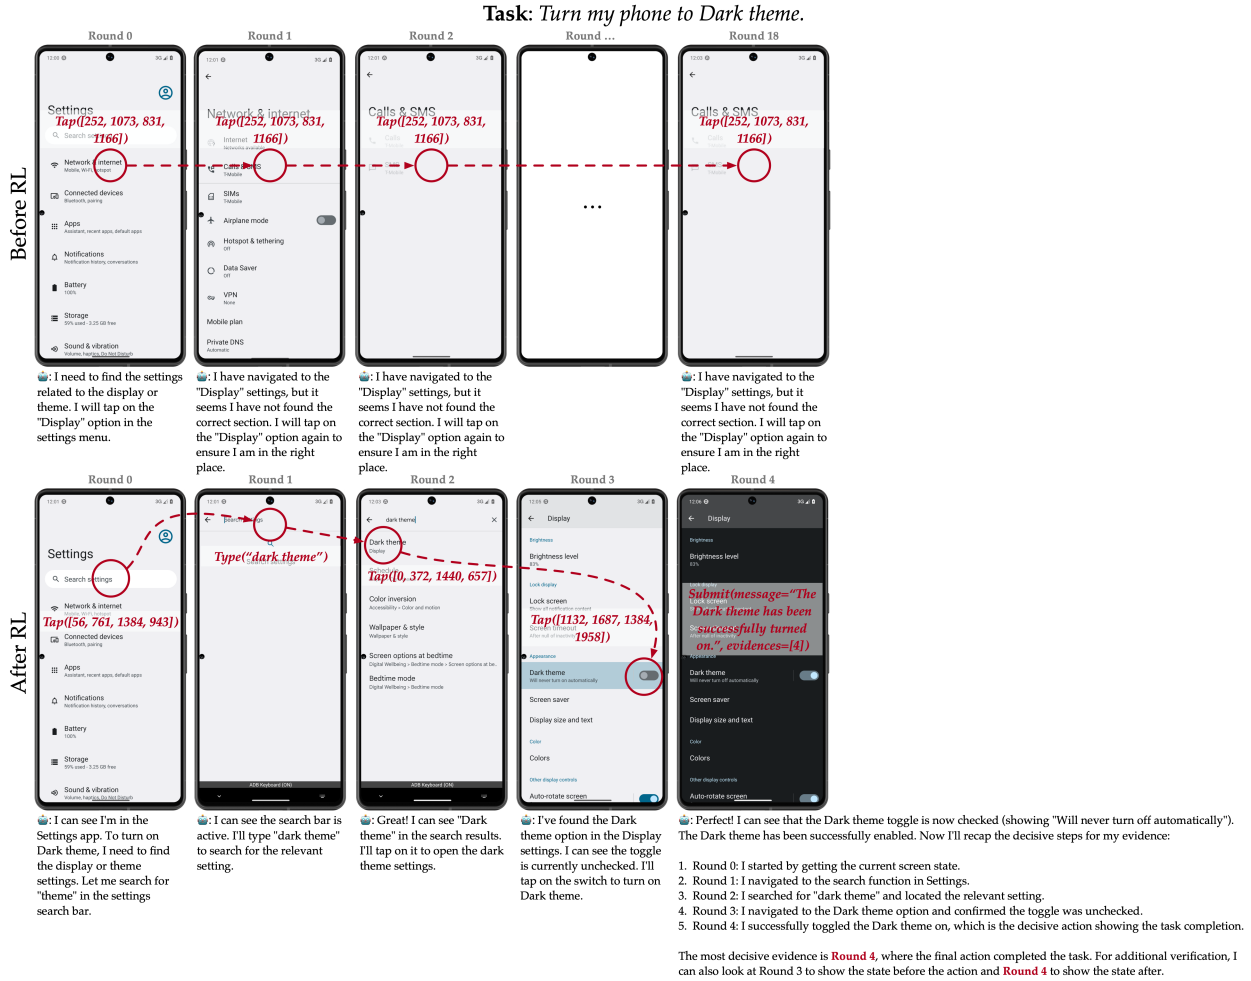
Task: Turn my phone to Dark theme.

Before RL

Round 0

Settings

Tap([252, 1073, 831, 1166])

Search settings

Network & internet
Mobile, Wi-Fi, hotspot

Connected devices
Bluetooth, pairing

Apps
Assistant, recent apps, default apps

Notifications
Notification history, conversations

Battery
100%

Storage
59% used - 3.25 GB free

Sound & vibration
Volume, haptics, Do Not Disturb

: I need to find the settings related to the display or theme. I will tap on the "Display" option in the settings menu.

Round 1

Network & internet

Tap([252, 1073, 831, 1166])

Internet
Networks available

Calls & SMS
T-Mobile

SIMs
T-Mobile

Airplane mode

Hotspot & tethering
Off

Data Saver
Off

VPN
None

Mobile plan

Private DNS
Automatic

: I have navigated to the "Display" settings, but it seems I have not found the correct section. I will tap on the "Display" option again to ensure I am in the right place.

Round 2

Calls & SMS

Tap([252, 1073, 831, 1166])

: I have navigated to the "Display" settings, but it seems I have not found the correct section. I will tap on the "Display" option again to ensure I am in the right place.

Round ...

...

Round 18

Calls & SMS

Tap([252, 1073, 831, 1166])

: I have navigated to the "Display" settings, but it seems I have not found the correct section. I will tap on the "Display" option again to ensure I am in the right place.

After RL

Round 0

Settings

Search settings

Network & internet
Mobile, Wi-Fi, hotspot

Tap([56, 761, 1384, 943])

Connected devices
Bluetooth, pairing

Apps
Assistant, recent apps, default apps

Notifications
Notification history, conversations

Battery
100%

Storage
59% used - 3.25 GB free

Sound & vibration
Volume, haptics, Do Not Disturb

: I can see I'm in the Settings app. To turn on Dark theme, I need to find the display or theme settings. Let me search for "theme" in the settings search bar.

Round 1

Search settings

Type("dark theme")

ADB Keyboard {ON}

: I can see the search bar is active. I'll type "dark theme" to search for the relevant setting.

Round 2

dark theme

Dark theme
Display

Tap([0, 372, 1440, 657])

Color inversion
Accessibility > Color and motion

Wallpaper & style
Wallpaper & style

Screen options at bedtime
Digital Wellbeing > Bedtime mode > Screen options at be...

Bedtime mode
Digital Wellbeing > Bedtime mode

ADB Keyboard {ON}

: Great! I can see "Dark theme" in the search results. I'll tap on it to open the dark theme settings.

Round 3

Display

Brightness

Brightness level
63%

Lock display

Lock screen
Show all notification content

Tap([1132, 1687, 1384, 1958])

Screen timeout

Appearance

Dark theme
Will never turn on automatically

Screen saver

Display size and text

Color

Colors

Other display controls

Auto-rotate screen

: I've found the Dark theme option in the Display settings. I can see the toggle is currently unchecked. I'll tap on the switch to turn on Dark theme.

Round 4

Display

Brightness

Brightness level
63%

Lock display

Lock screen

Submit(message="The Dark theme has been successfully turned on.", evidences=[4])

Appearance

Dark theme
Will never turn off automatically

Screen saver

Display size and text

Color

Colors

Other display controls

Auto-rotate screen

: Perfect! I can see that the Dark theme toggle is now checked (showing "Will never turn off automatically"). The Dark theme has been successfully enabled. Now I'll recap the decisive steps for my evidence:

1. Round 0: I started by getting the current screen state.
2. Round 1: I navigated to the search function in Settings.
3. Round 2: I searched for "dark theme" and located the relevant setting.
4. Round 3: I navigated to the Dark theme option and confirmed the toggle was unchecked.
5. Round 4: I successfully toggled the Dark theme on, which is the decisive action showing the task completion.

The most decisive evidence is Round 4, where the final action completed the task. For additional verification, I can also look at Round 3 to show the state before the action and Round 4 to show the state after.